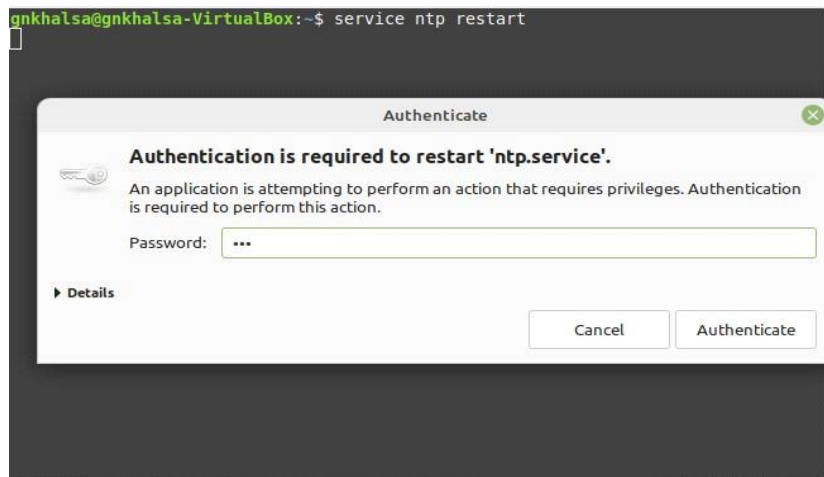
gnkhalsa@gnkhalsa-VirtualBox:~$ service ntp restart

Authenticate

Authentication is required to restart 'ntp.service'.

An application is attempting to perform an action that requires privileges. Authentication is required to perform this action.

Password: •••

▸ Details

Cancel

Authenticate